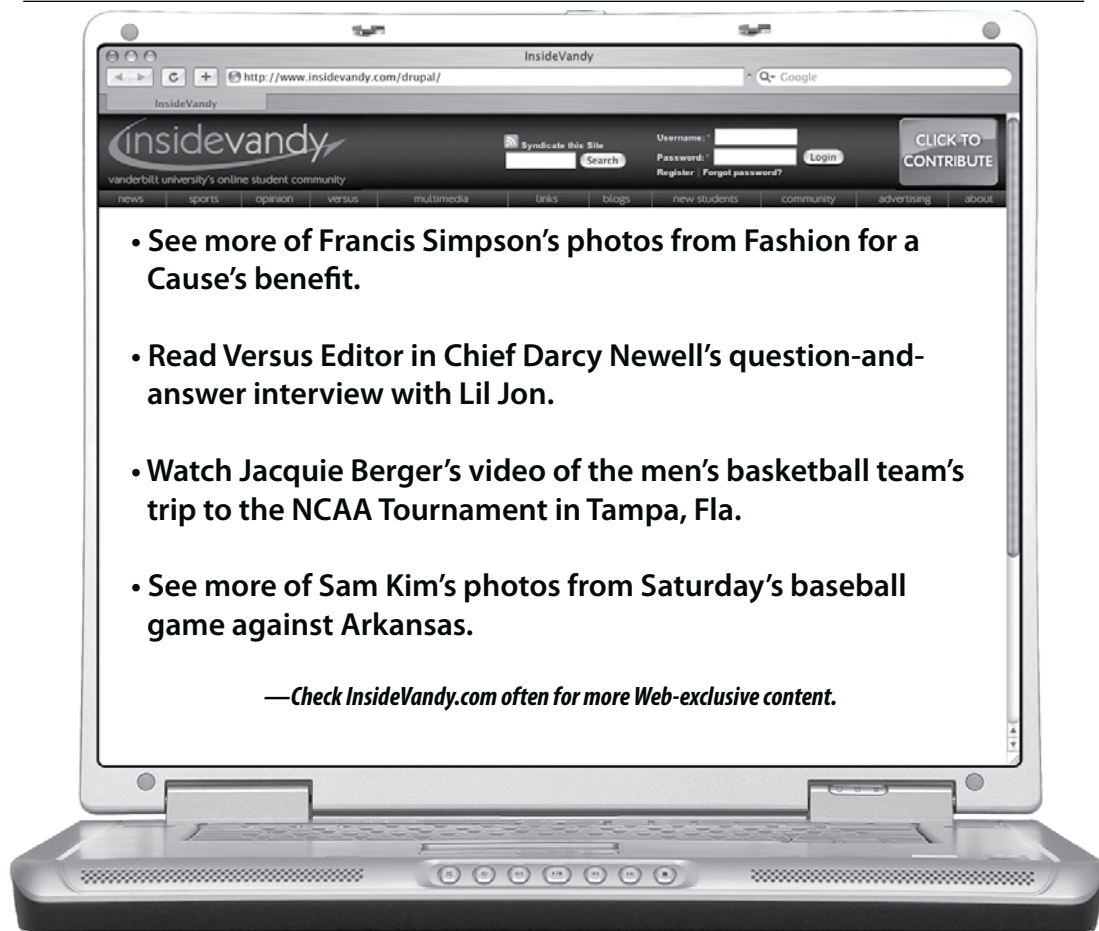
InsideVandy

http://www.insidevandy.com/drupal/

Google

InsideVandy

insidevandy
vanderbilt university's online student community

Syndicate this Site

Search

Username: *

Password: *

Login

Register | Forgot password?

CLICK TO CONTRIBUTE

news | sports | opinion | versus | multimedia | links | blogs | new students | community | advertising | about

• See more of Francis Simpson's photos from Fashion for a Cause's benefit.

• Read Versus Editor in Chief Darcy Newell's question-and-answer interview with Lil Jon.

• Watch Jacquie Berger's video of the men's basketball team's trip to the NCAA Tournament in Tampa, Fla.

• See more of Sam Kim's photos from Saturday's baseball game against Arkansas.

—Check InsideVandy.com often for more Web-exclusive content.